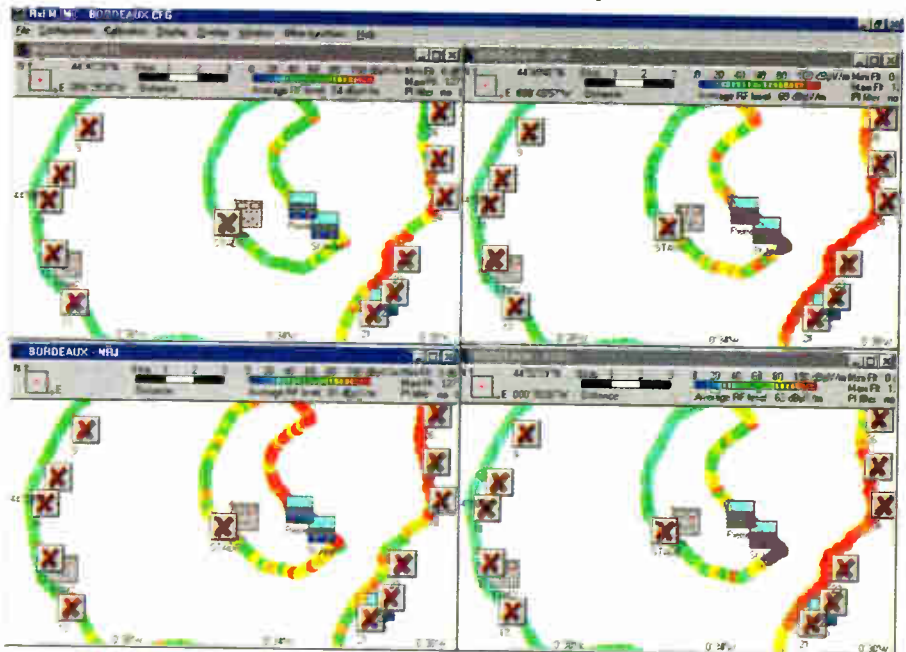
BORDEAUX CFG
File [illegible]
Average RF level
Max Fl
Fl filter no
Distance
0 20 40 60 80 100 dBµV/m
Average RF level 60 dBµV/m
BORDEAUX - NRJ
Average RF level
Distance
Average RF level 60 dBµV/m
Max Fl
Fl filter no